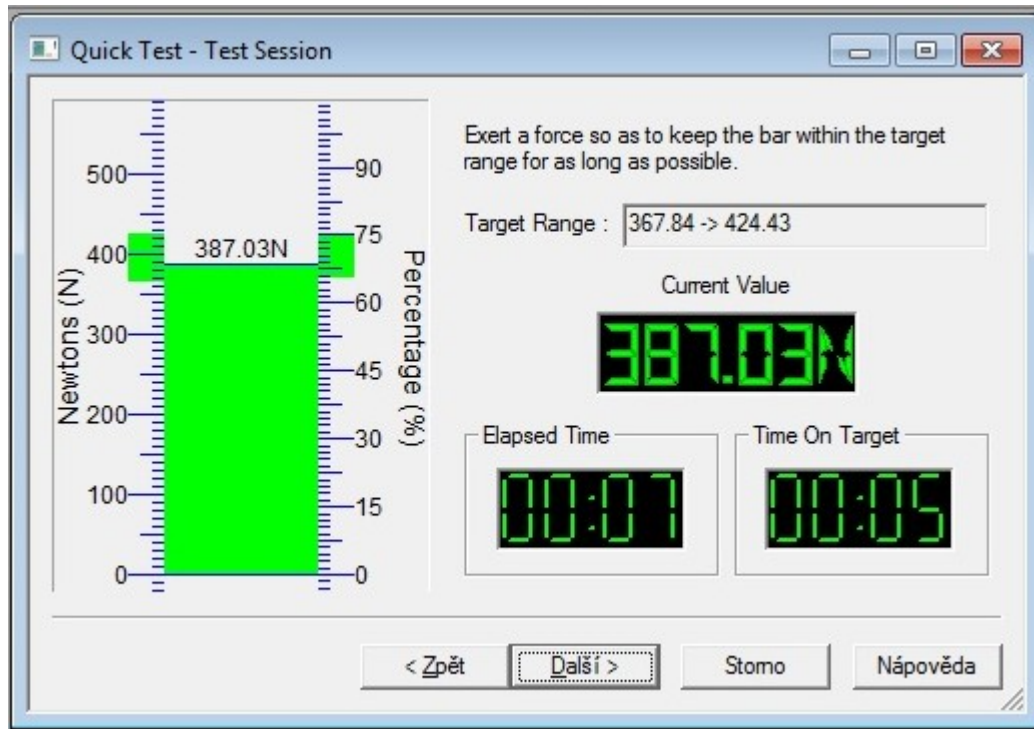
Quick Test - Test Session

500
400
300
200
100
0
Newtons (N)

387.03N

90
75
60
45
30
15
0
Percentage (%)

Exert a force so as to keep the bar within the target range for as long as possible.

Target Range : 367.84 -> 424.43

Current Value

387.03N

Elapsed Time

00:07

Time On Target

00:05

< Zpět | Další > | Storno | Nápověda